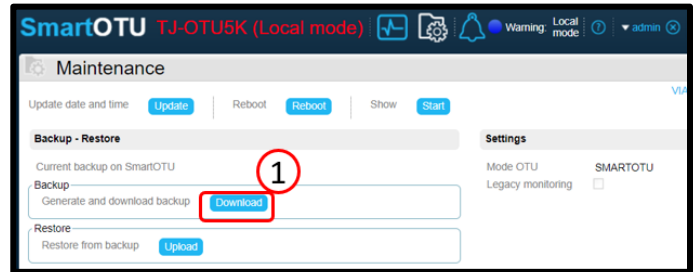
SmartOTU TJ-OTU5K (Local mode)

Warning: Local mode ? ▾admin

Maintenance

Update date and time Update | Reboot Reboot | Show Start

VIA

Backup - Restore

Current backup on SmartOTU

Backup

Generate and download backup Download

①

Restore

Restore from backup Upload

Settings

Mode OTU SMARTOTU

Legacy monitoring